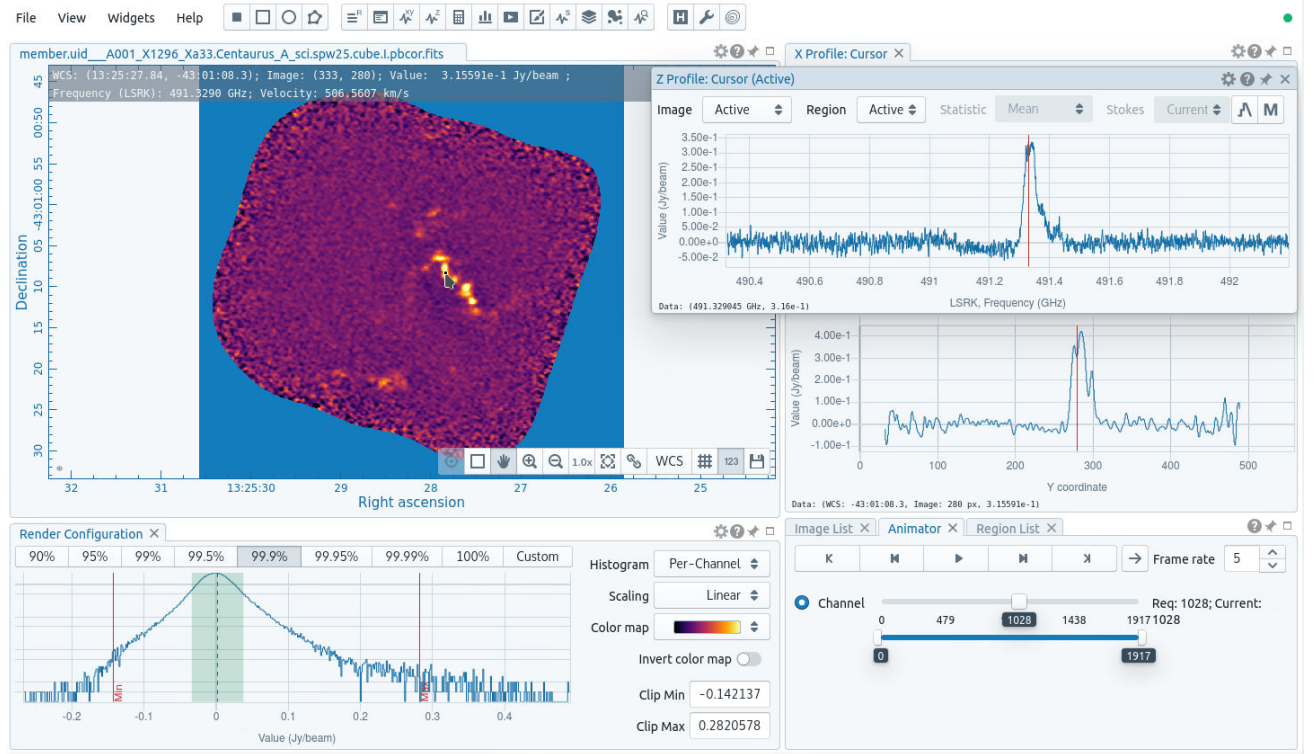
File View Widgets Help

member.uid___A001_X1296_Xa33.Centaurus_A_sci.spw25.cube.I.pbcor.fits

WCS: (13:25:27.84, -43:01:08.3); Image: (333, 280); Value: 3.15591e-1 Jy/beam ; Frequency (LSRK): 491.3290 GHz; Velocity: 506.5607 km/s

Declination
45
00:50
55
-43:01:00
05
10
15
20
25
30

32 31 13:25:30 29 28 27 26 25
Right ascension

1.0x WCS 123

X Profile: Cursor

Z Profile: Cursor (Active)

Image Active Region Active Statistic Mean Stokes Current

3.50e-1
3.00e-1
2.50e-1
2.00e-1
1.50e-1
1.00e-1
5.00e-2
0.00e+0
-5.00e-2
Value (Jy/beam)
490.4 490.6 490.8 491 491.2 491.4 491.6 491.8 492
LSRK, Frequency (GHz)
Data: (491.329045 GHz, 3.16e-1)

4.00e-1
3.00e-1
2.00e-1
1.00e-1
0.00e+0
-1.00e-1
Value (Jy/beam)
0 100 200 300 400 500
Y coordinate
Data: (WCS: -43:01:08.3, Image: 280 px, 3.15591e-1)

Render Configuration

| 90% | 95% | 99% | 99.5% | 99.9% | 99.95% | 99.99% | 100% | Custom |
|---|---|---|---|---|---|---|---|---|

Min
Max
-0.2 -0.1 0 0.1 0.2 0.3 0.4
Value (Jy/beam)

Histogram Per-Channel
Scaling Linear
Color map
Invert color map
Clip Min -0.142137
Clip Max 0.2820578

Image List Animator Region List

Frame rate 5

Channel
Req: 1028; Current: 1028
0 479 1028 1438 1917
0 1917